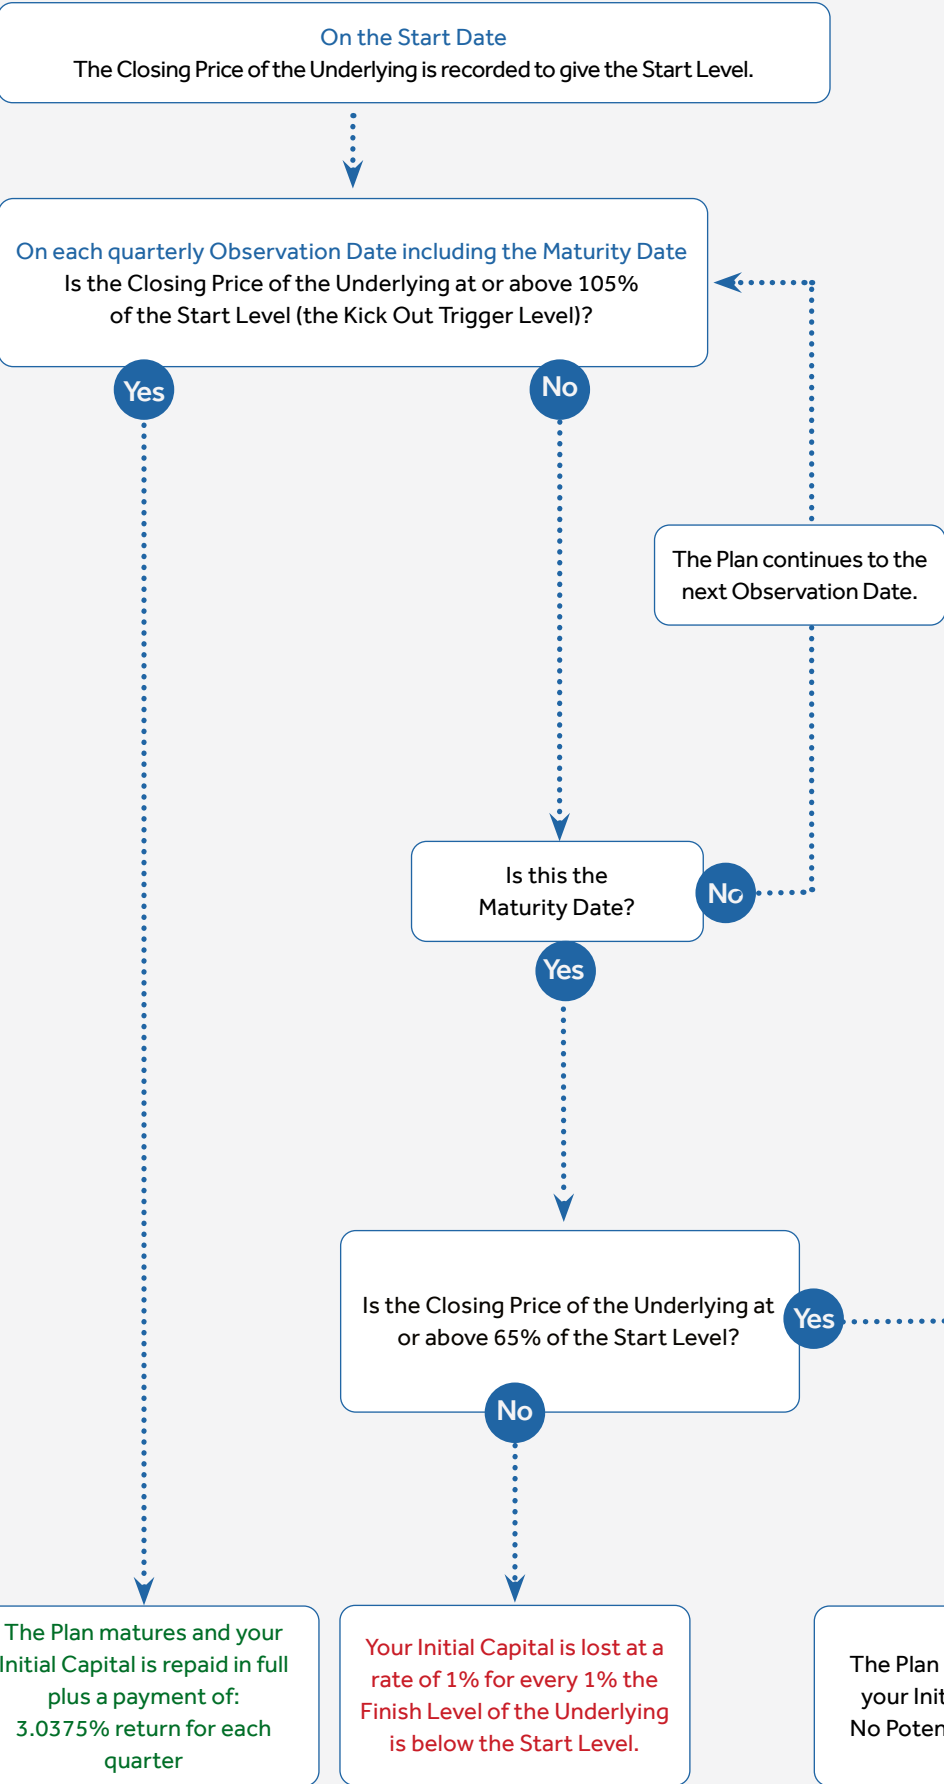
On the Start Date
The Closing Price of the Underlying is recorded to give the Start Level.

On each quarterly Observation Date including the Maturity Date
Is the Closing Price of the Underlying at or above 105% of the Start Level (the Kick Out Trigger Level)?

Yes

No

The Plan continues to the next Observation Date.

Is this the Maturity Date?

No

Yes

Is the Closing Price of the Underlying at or above 65% of the Start Level?

Yes

No

The Plan matures and your Initial Capital is repaid in full plus a payment of: 3.0375% return for each quarter

Your Initial Capital is lost at a rate of 1% for every 1% the Finish Level of the Underlying is below the Start Level.

The Plan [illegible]
your Init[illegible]
No Poten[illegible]